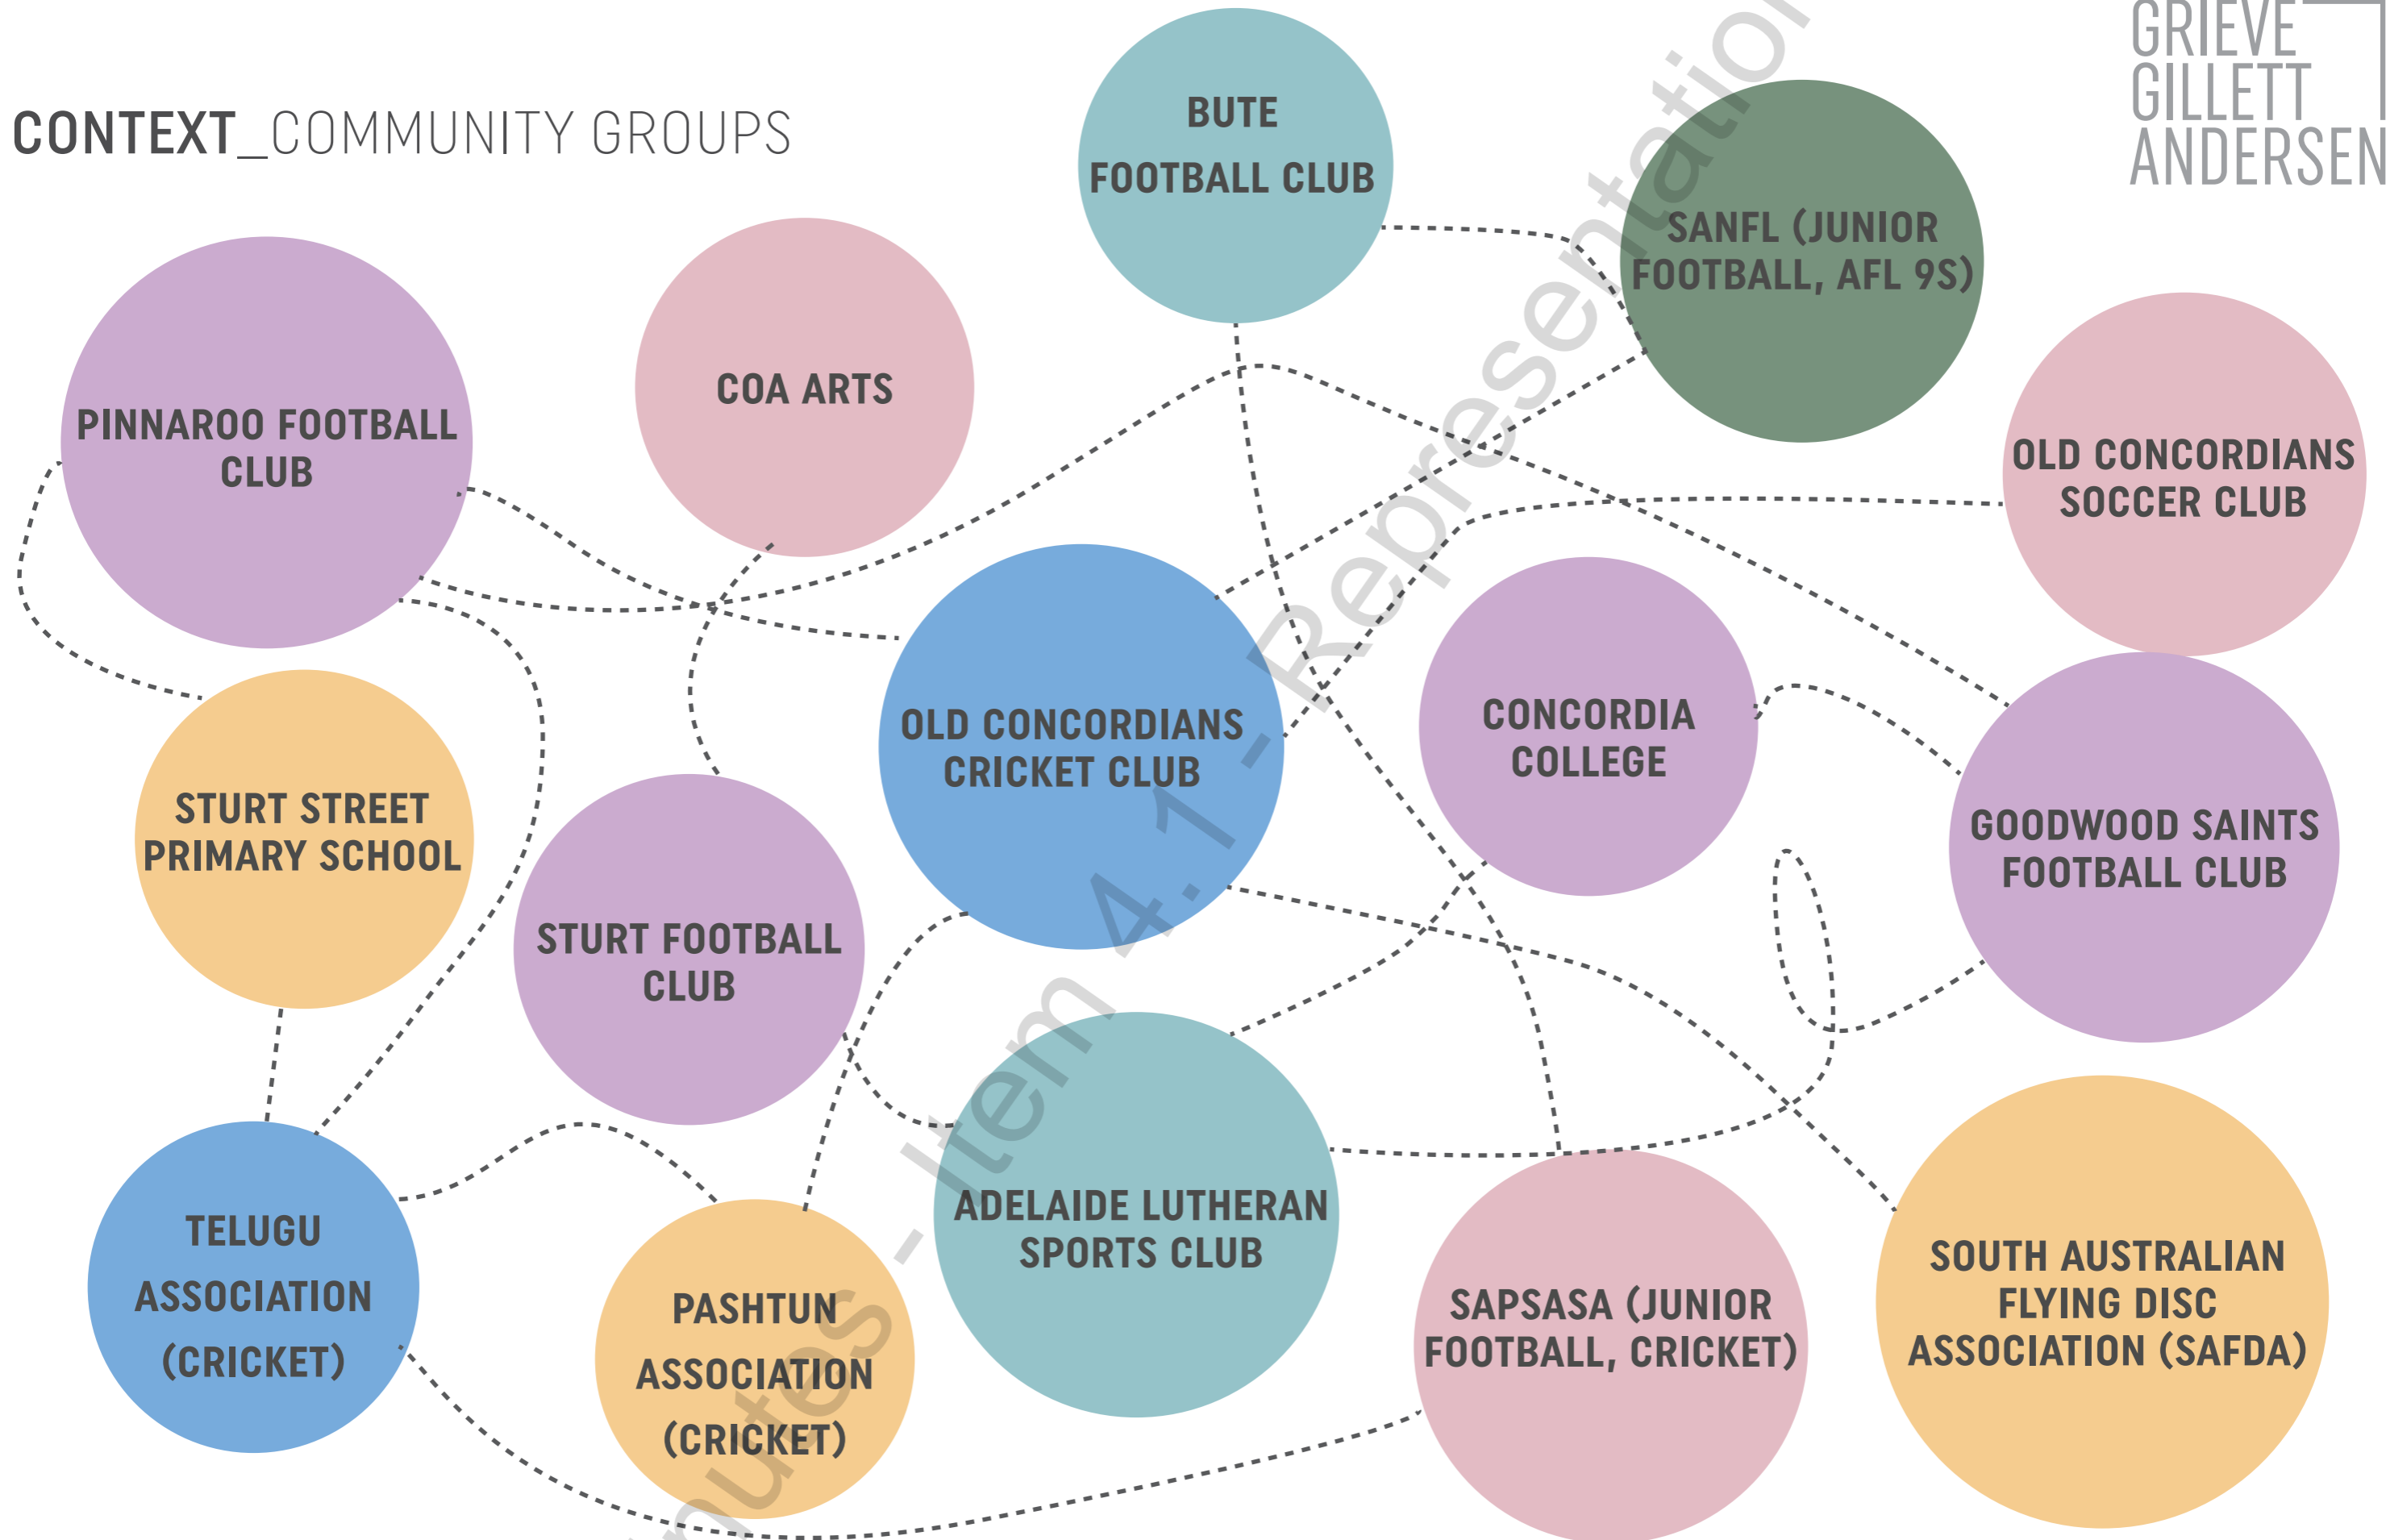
CONTEXT_COMMUNITY GROUPS

GRIEVE
GILLETT
ANDERSEN

BUTE FOOTBALL CLUB

SANFL (JUNIOR FOOTBALL, AFL 9S)

COA ARTS

PINNAROO FOOTBALL CLUB

OLD CONCORDIANS SOCCER CLUB

OLD CONCORDIANS CRICKET CLUB

CONCORDIA COLLEGE

GOODWOOD SAINTS FOOTBALL CLUB

STURT STREET PRIMARY SCHOOL

STURT FOOTBALL CLUB

ADELAIDE LUTHERAN SPORTS CLUB

TELUGU ASSOCIATION (CRICKET)

PASHTUN ASSOCIATION (CRICKET)

SAPSASA (JUNIOR FOOTBALL, CRICKET)

SOUTH AUSTRALIAN FLYING DISC ASSOCIATION (SAFDA)

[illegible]utes - Item 4.1 - Representation